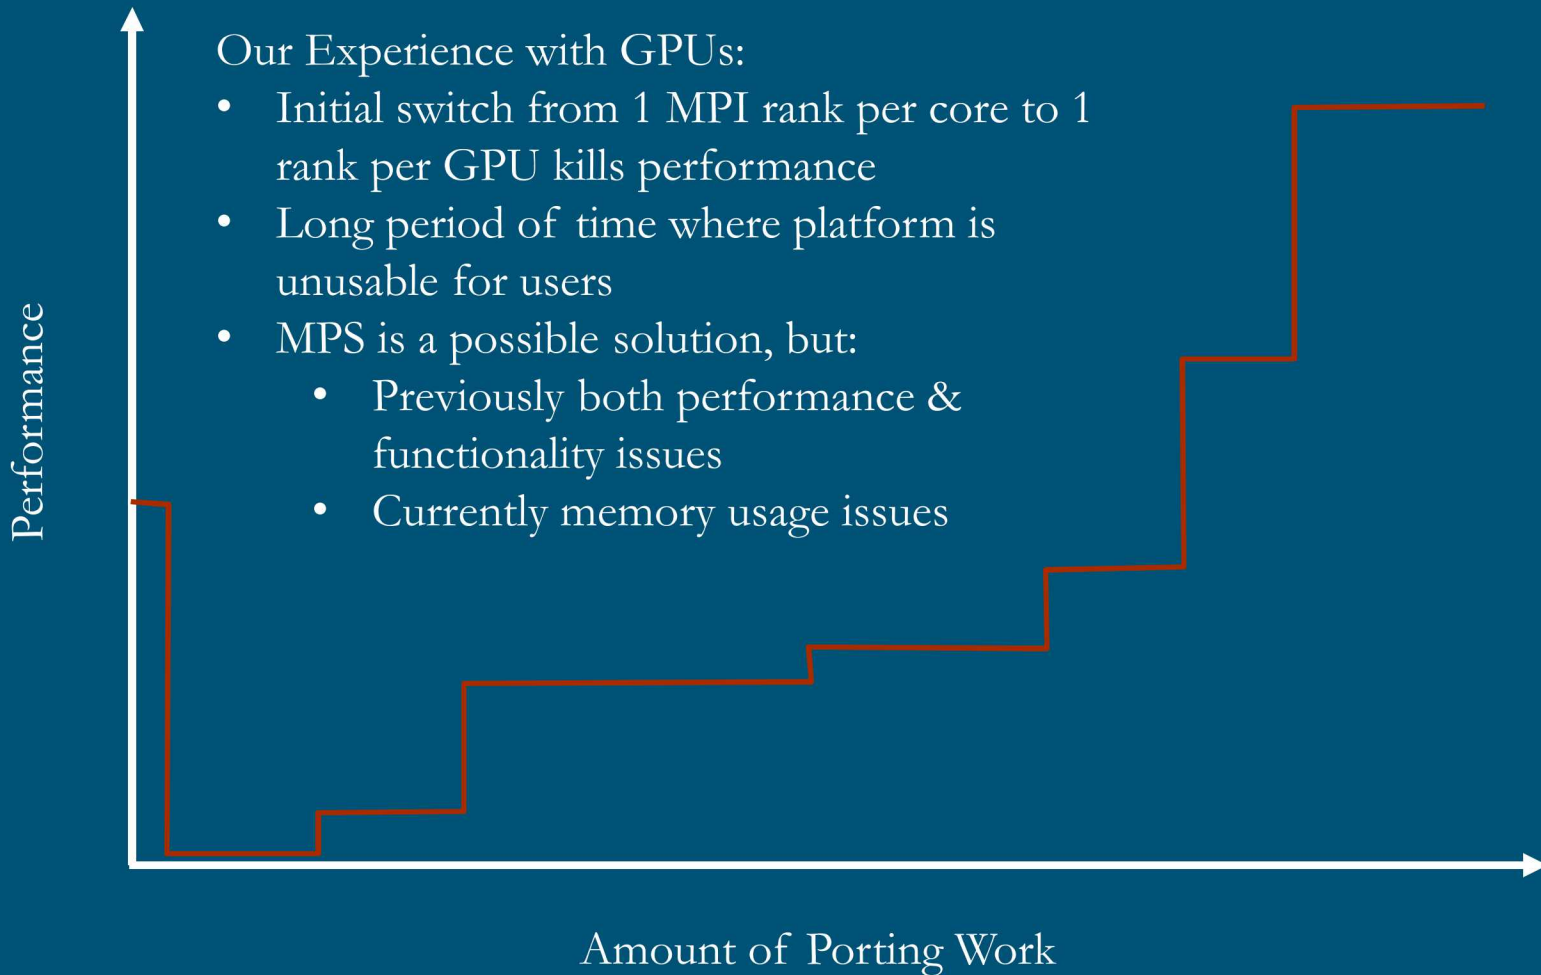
Our Experience with GPUs:

- Initial switch from 1 MPI rank per core to 1 rank per GPU kills performance
- Long period of time where platform is unusable for users
- MPS is a possible solution, but:
    - Previously both performance & functionality issues
    - Currently memory usage issues

Performance

Amount of Porting Work